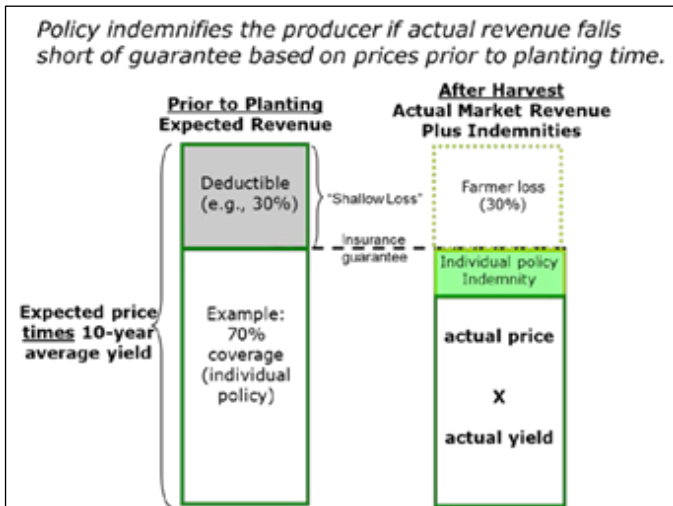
Policy indemnifies the producer if actual revenue falls short of guarantee based on prices prior to planting time.

Prior to Planting
Expected Revenue

After Harvest
Actual Market Revenue
Plus Indemnities

Deductible (e.g., 30%)

"Shallow Loss"

Farmer loss (30%)

Insurance guarantee

Individual policy Indemnity

Expected price times 10-year average yield

Example: 70% coverage (individual policy)

actual price

X

actual yield